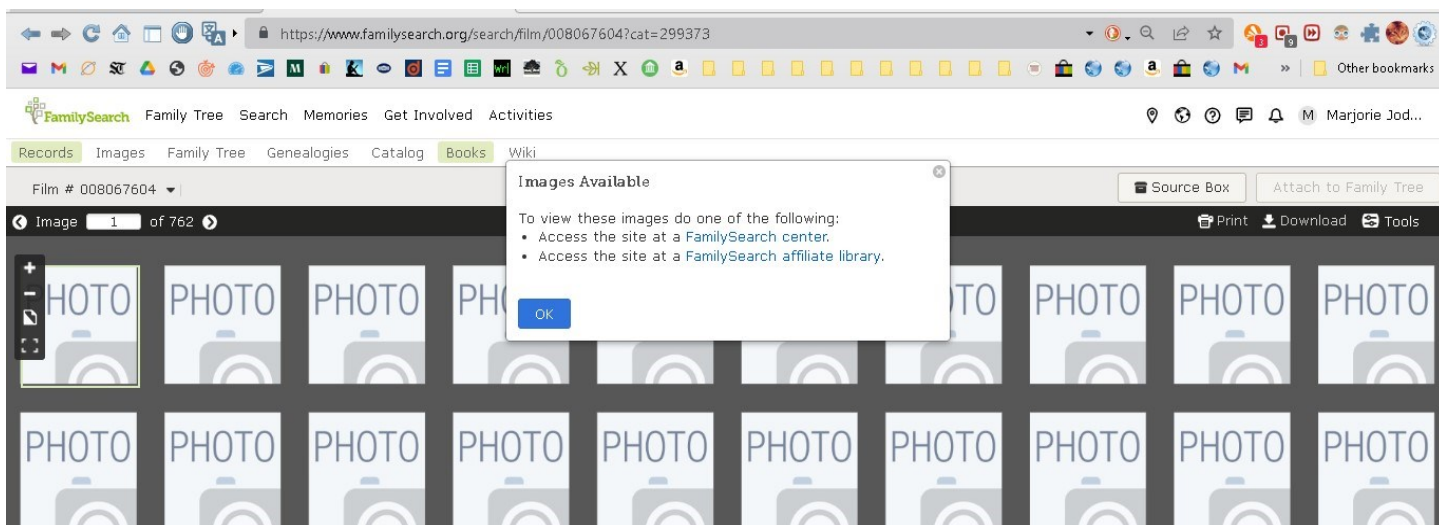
https://www.familysearch.org/search/film/008067604?cat=299373

Other bookmarks

FamilySearch Family Tree Search Memories Get Involved Activities

M Marjorie Jod...

Records Images Family Tree Genealogies Catalog Books Wiki

Film # 008067604

Source Box Attach to Family Tree

Image 1 of 762

Print Download Tools

Images Available

To view these images do one of the following:
• Access the site at a FamilySearch center.
• Access the site at a FamilySearch affiliate library.

OK

PHOTO PHOTO PHOTO PH TO PHOTO PHOTO PHOTO

PHOTO PHOTO PHOTO PHOTO PHOTO PHOTO PHOTO PHOTO PHOTO PHOTO